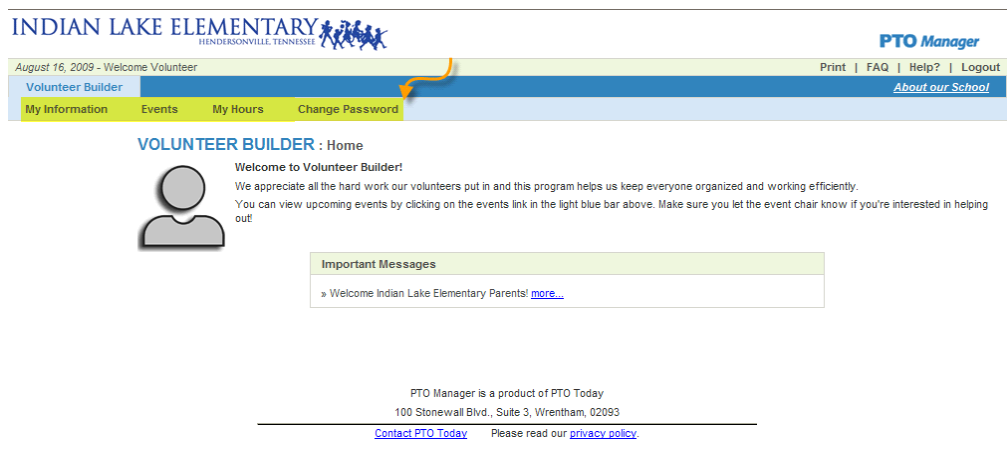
INDIAN LAKE ELEMENTARY
HENDERSONVILLE, TENNESSEE

PTO Manager

August 16, 2009 - Welcome Volunteer

Print | FAQ | Help? | Logout

Volunteer Builder

About our School

My Information Events My Hours Change Password

VOLUNTEER BUILDER : Home

Welcome to Volunteer Builder!

We appreciate all the hard work our volunteers put in and this program helps us keep everyone organized and working efficiently.

You can view upcoming events by clicking on the events link in the light blue bar above. Make sure you let the event chair know if you're interested in helping out!

Important Messages

» Welcome Indian Lake Elementary Parents! more...

PTO Manager is a product of PTO Today

100 Stonewall Blvd., Suite 3, Wrentham, 02093

Contact PTO Today Please read our privacy policy.